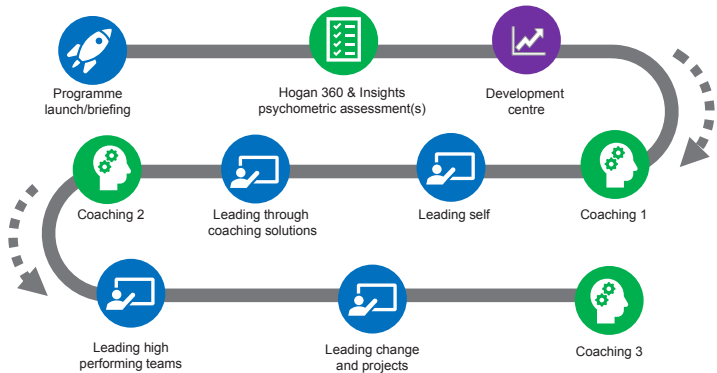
Programme launch/briefing

Hogan 360 & Insights psychometric assessment(s)

Development centre

Coaching 1

Leading self

Leading through coaching solutions

Coaching 2

Leading high performing teams

Leading change and projects

Coaching 3